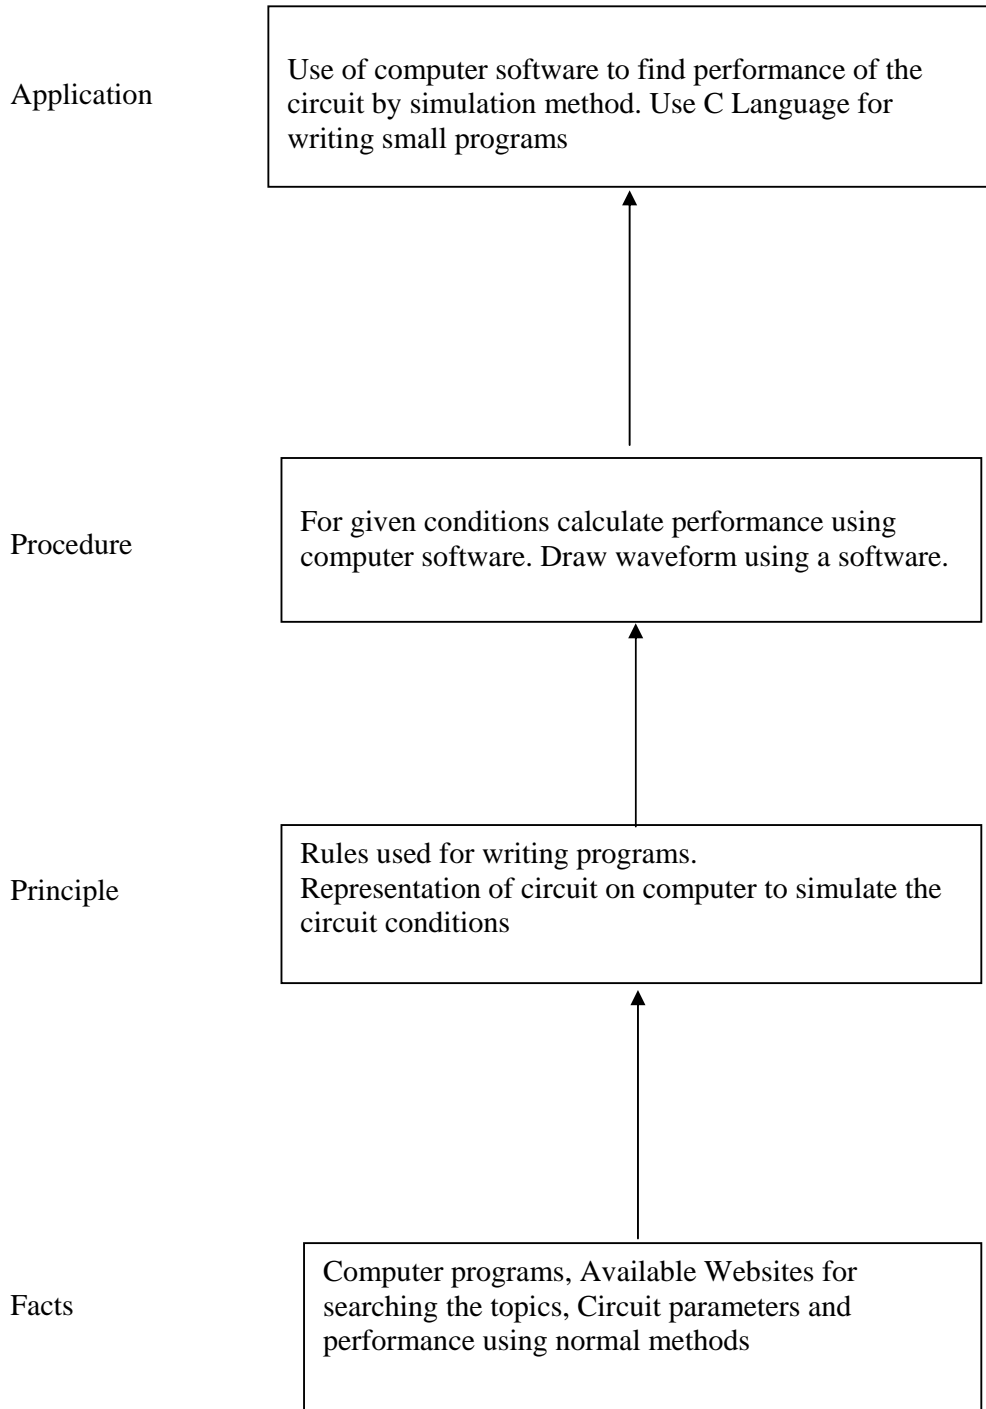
Application

Use of computer software to find performance of the circuit by simulation method. Use C Language for writing small programs

Procedure

For given conditions calculate performance using computer software. Draw waveform using a software.

Principle

Rules used for writing programs.
Representation of circuit on computer to simulate the circuit conditions

Facts

Computer programs, Available Websites for searching the topics, Circuit parameters and performance using normal methods